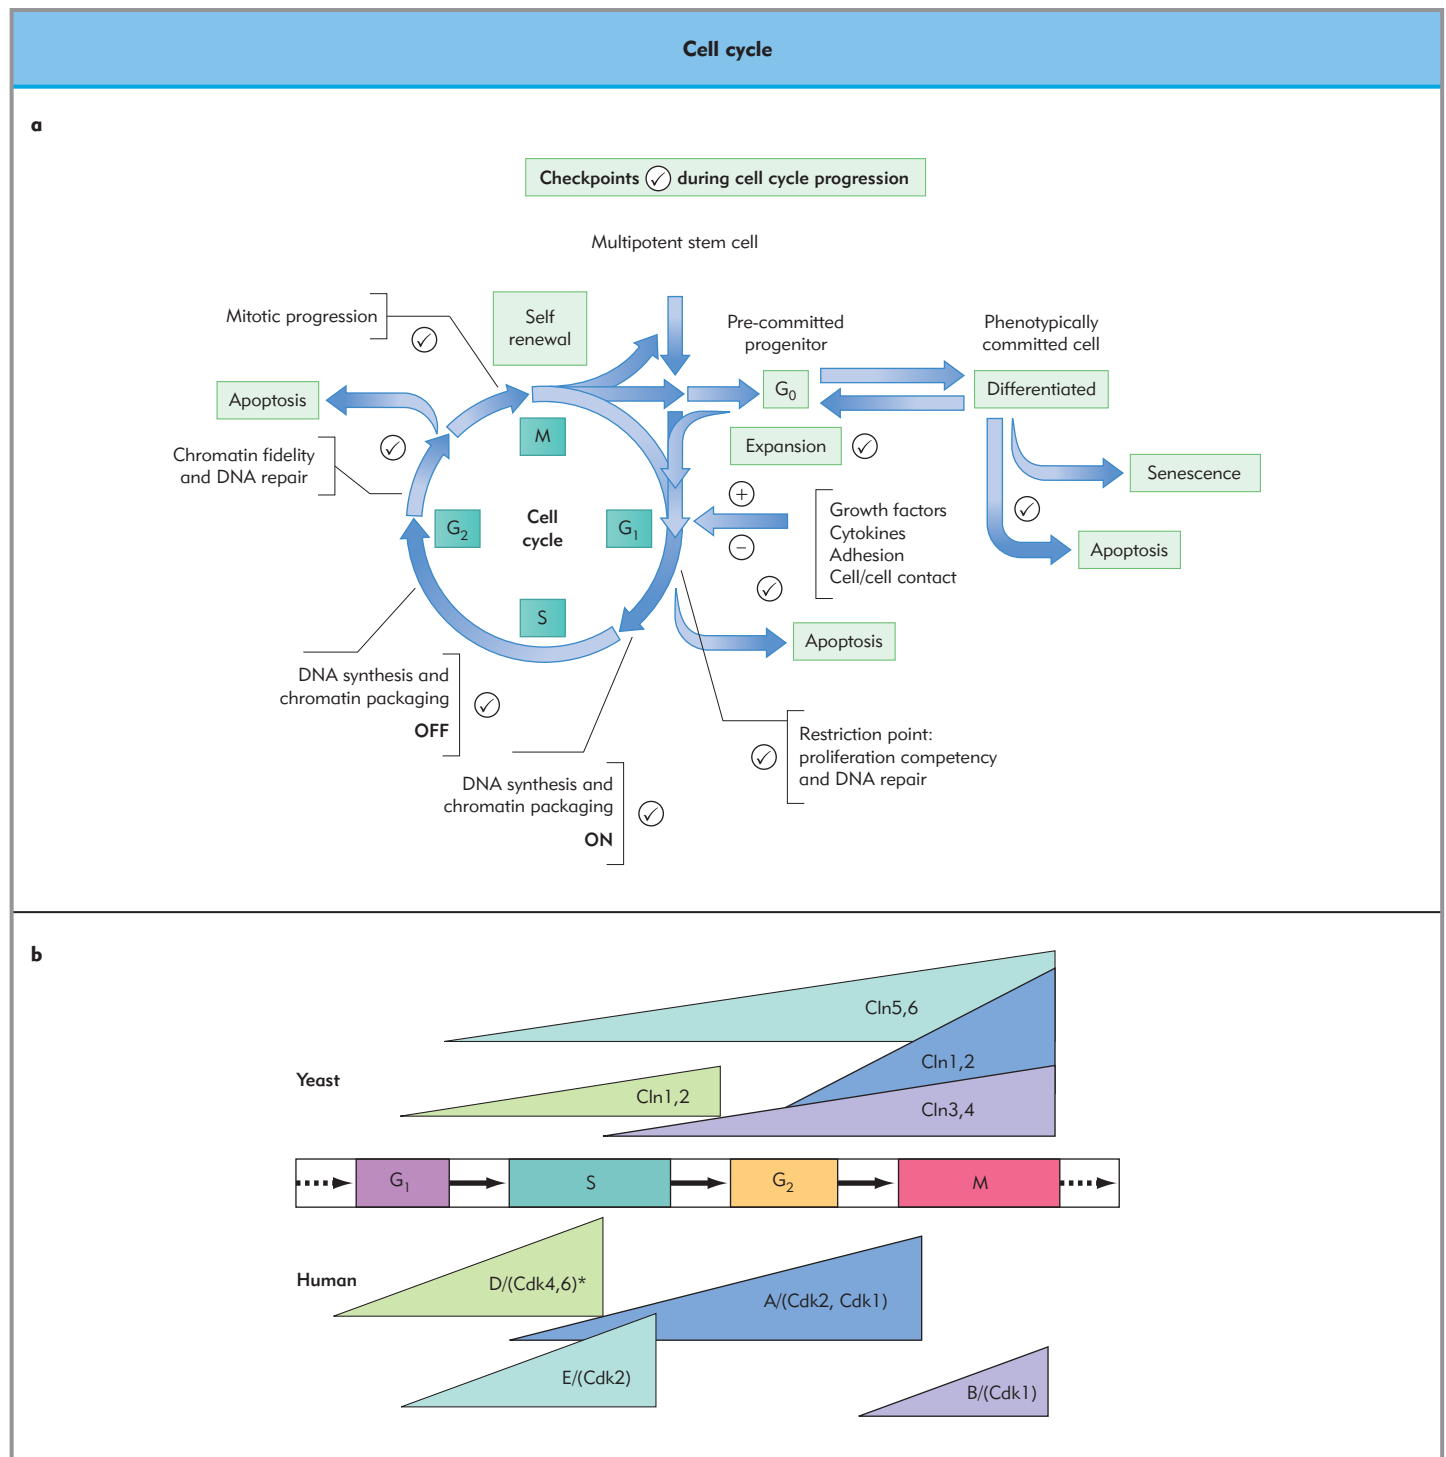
Cell cycle

a

Checkpoints ✓ during cell cycle progression

Multipotent stem cell

Mitotic progression ✓

Self renewal

Pre-committed progenitor

Phenotypically committed cell

Apoptosis

$G_0$

Differentiated

M

Expansion ✓

Chromatin fidelity and DNA repair ✓

Senescence

✓

Cell cycle

$G_2$

$G_1$

+

Growth factors
Cytokines
Adhesion
Cell/cell contact

Apoptosis

−

✓

S

Apoptosis

DNA synthesis and chromatin packaging
OFF ✓

Restriction point: proliferation competency and DNA repair ✓

DNA synthesis and chromatin packaging
ON ✓

b

Cln5,6

Cln1,2

Yeast

Cln1,2

Cln3,4

| | $G_1$ | S | $G_2$ | M | |
|---|---|---|---|---|---|

Human

D/(Cdk4,6)*

A/(Cdk2, Cdk1)

E/(Cdk2)

B/(Cdk1)